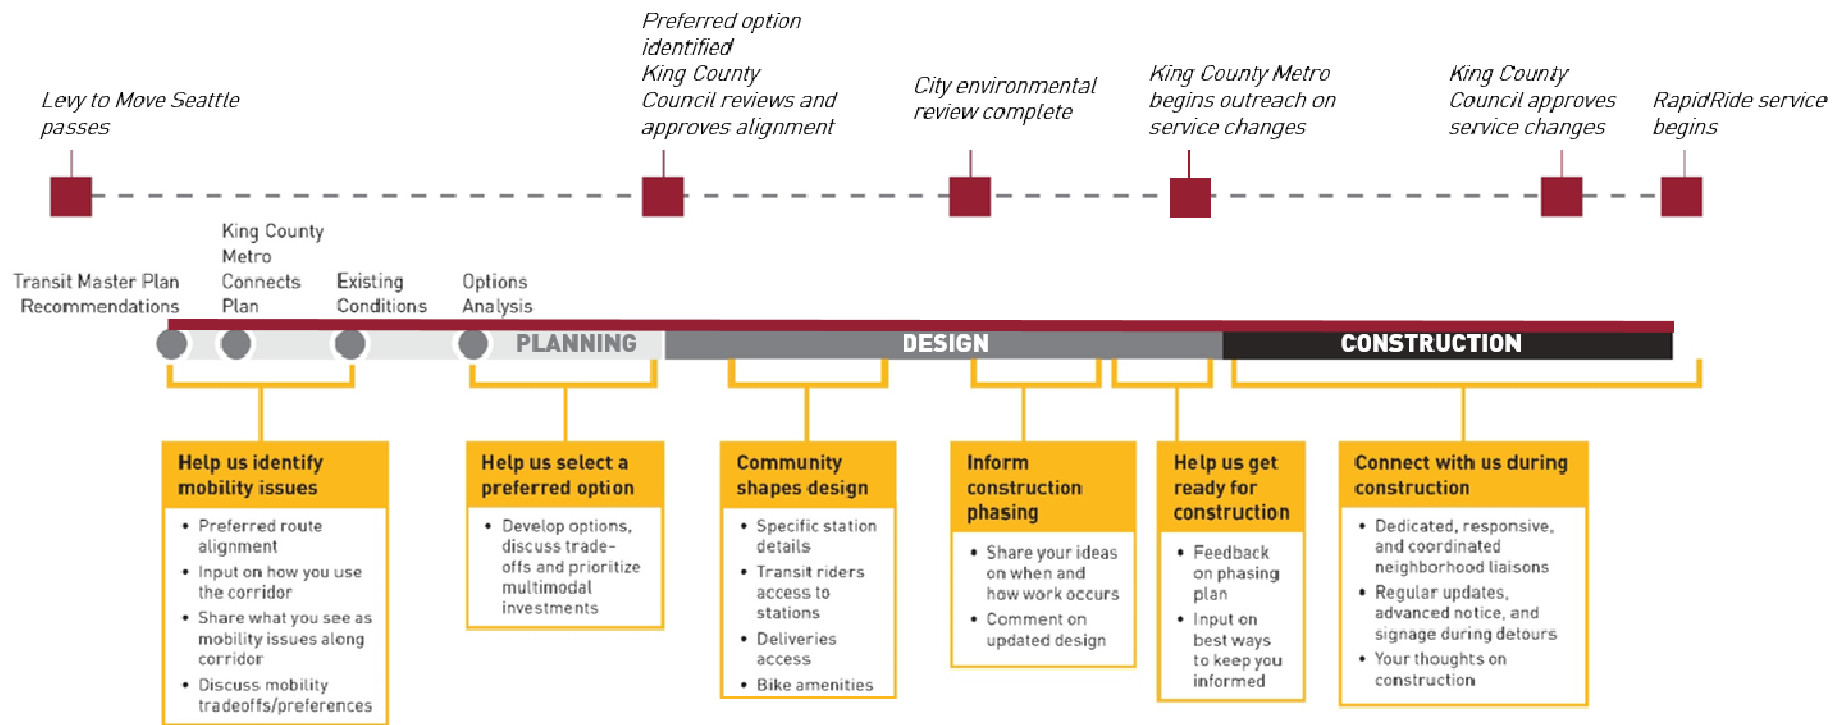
Levy to Move Seattle passes

Preferred option identified
King County Council reviews and approves alignment

City environmental review complete

King County Metro begins outreach on service changes

King County Council approves service changes

RapidRide service begins

Transit Master Plan Recommendations

King County Metro Connects Plan

Existing Conditions

Options Analysis

PLANNING

DESIGN

CONSTRUCTION

Help us identify mobility issues
• Preferred route alignment
• Input on how you use the corridor
• Share what you see as mobility issues along corridor
• Discuss mobility tradeoffs/preferences

Help us select a preferred option
• Develop options, discuss tradeoffs and prioritize multimodal investments

Community shapes design
• Specific station details
• Transit riders access to stations
• Deliveries access
• Bike amenities

Inform construction phasing
• Share your ideas on when and how work occurs
• Comment on updated design

Help us get ready for construction
• Feedback on phasing plan
• Input on best ways to keep you informed

Connect with us during construction
• Dedicated, responsive, and coordinated neighborhood liaisons
• Regular updates, advanced notice, and signage during detours
• Your thoughts on construction